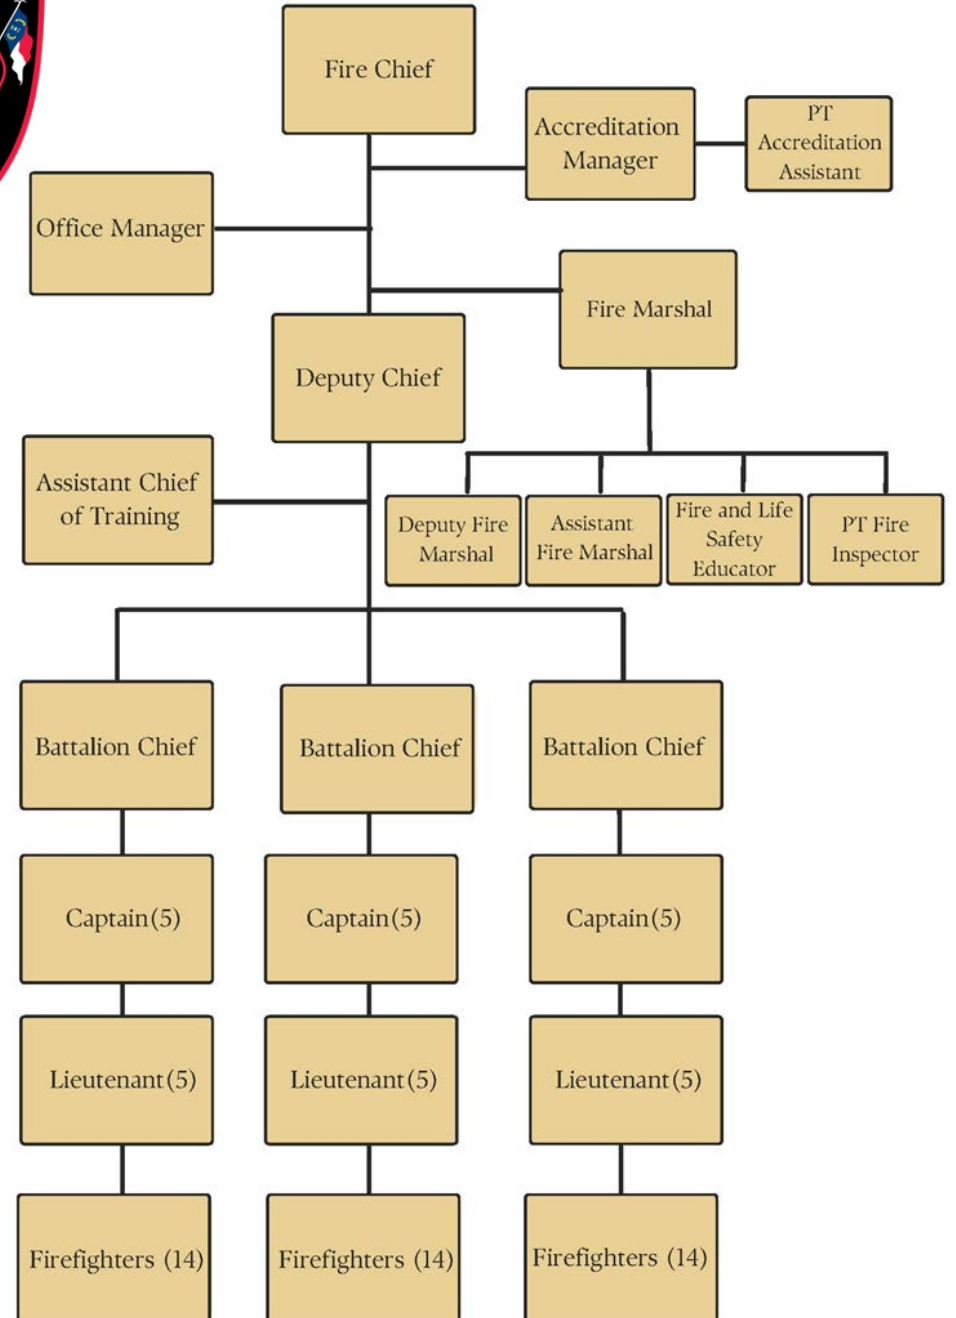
Fire Chief

Accreditation Manager

PT Accreditation Assistant

Office Manager

Fire Marshal

Deputy Chief

Assistant Chief of Training

Deputy Fire Marshal

Assistant Fire Marshal

Fire and Life Safety Educator

PT Fire Inspector

Battalion Chief

Battalion Chief

Battalion Chief

Captain(5)

Captain(5)

Captain(5)

Lieutenant(5)

Lieutenant(5)

Lieutenant(5)

Firefighters (14)

Firefighters (14)

Firefighters (14)